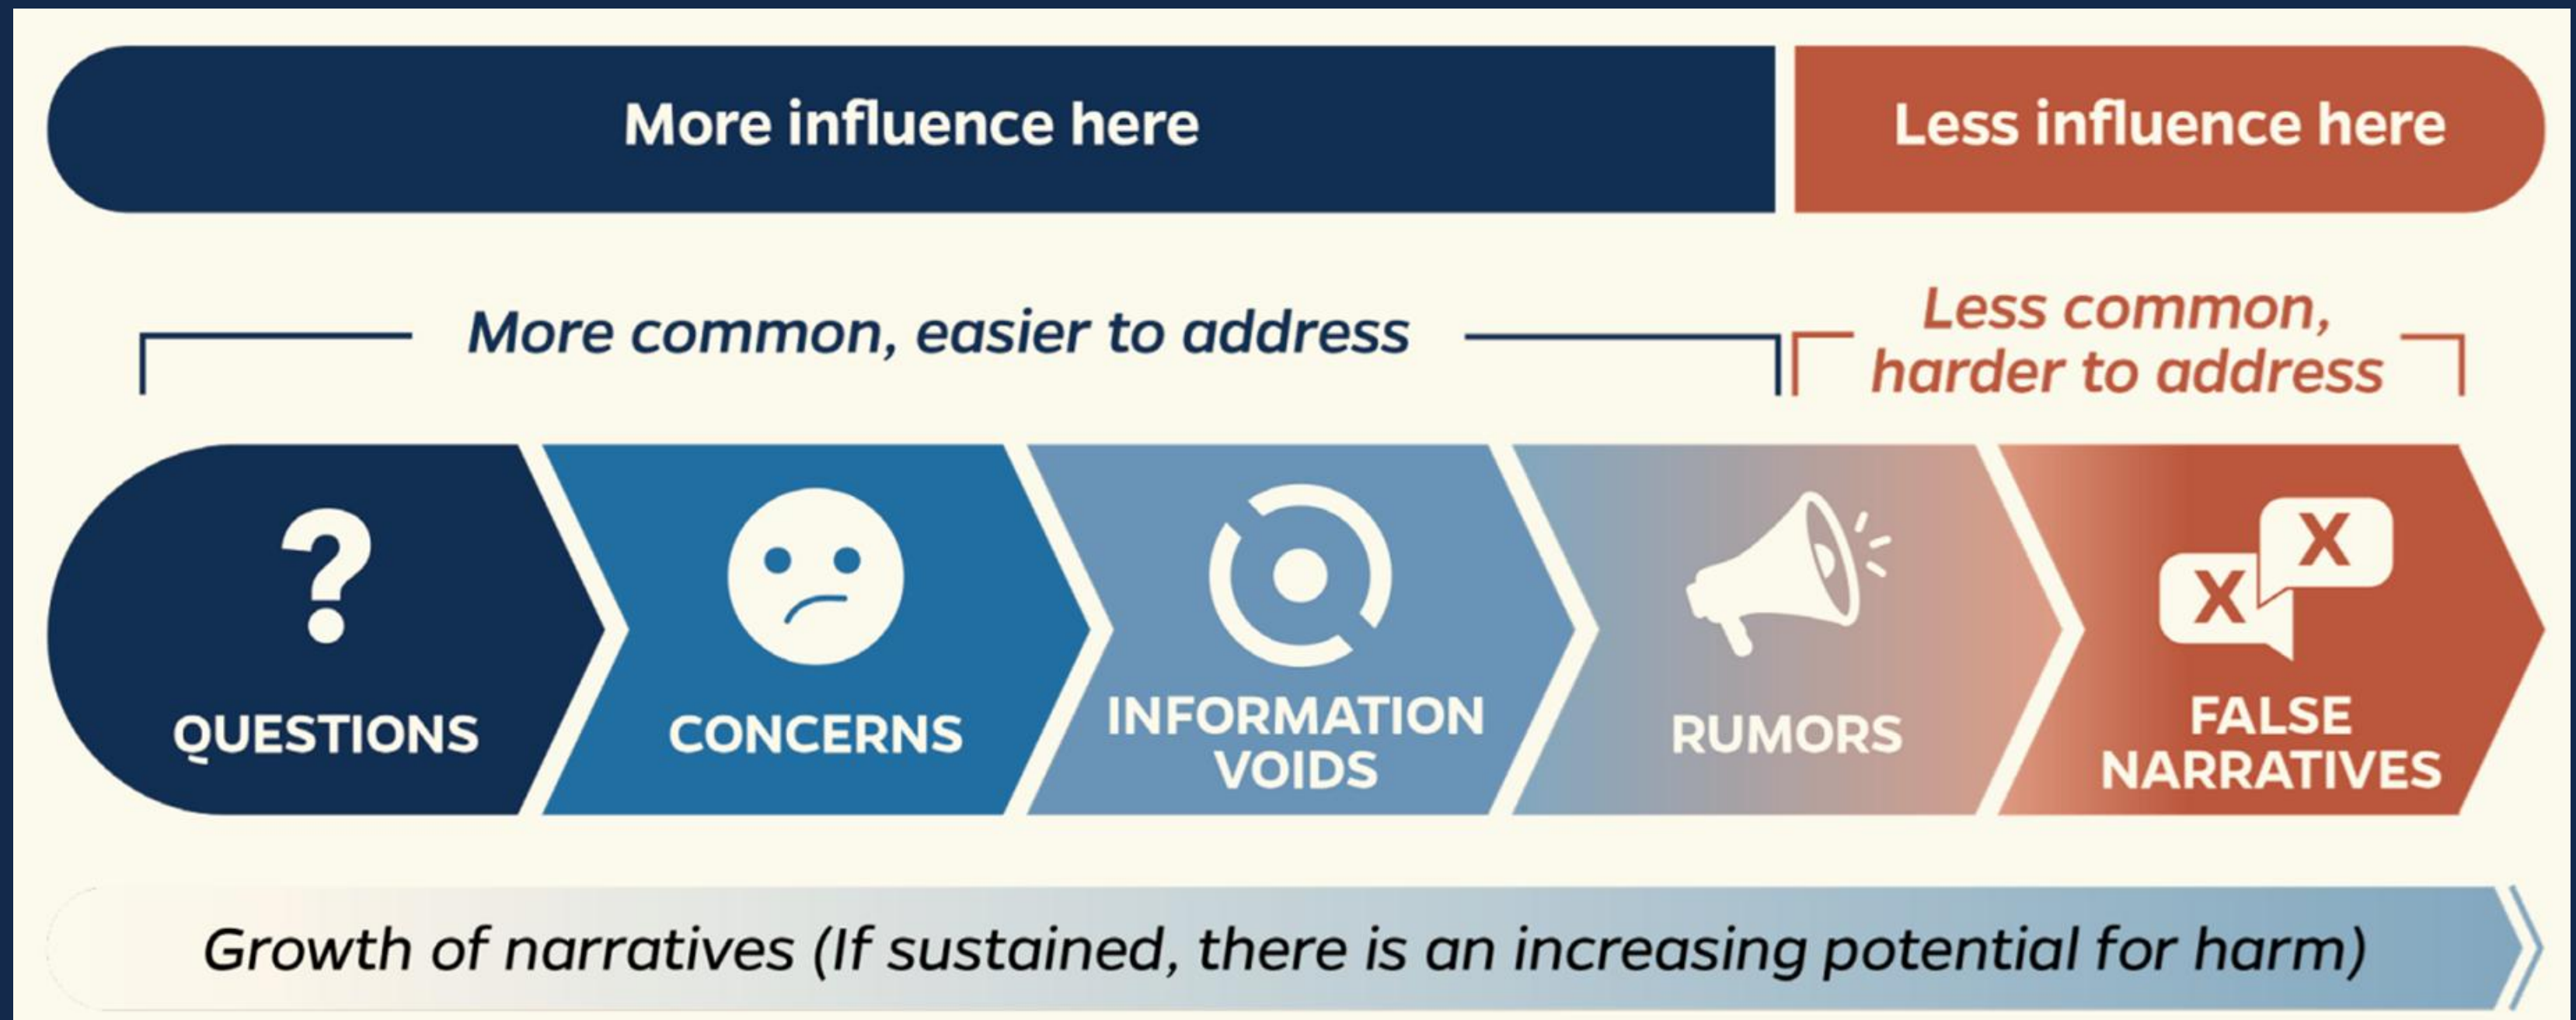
More influence here

Less influence here

More common, easier to address

Less common, harder to address

QUESTIONS

CONCERNS

INFORMATION VOIDS

RUMORS

X

X

FALSE NARRATIVES

Growth of narratives (If sustained, there is an increasing potential for harm)